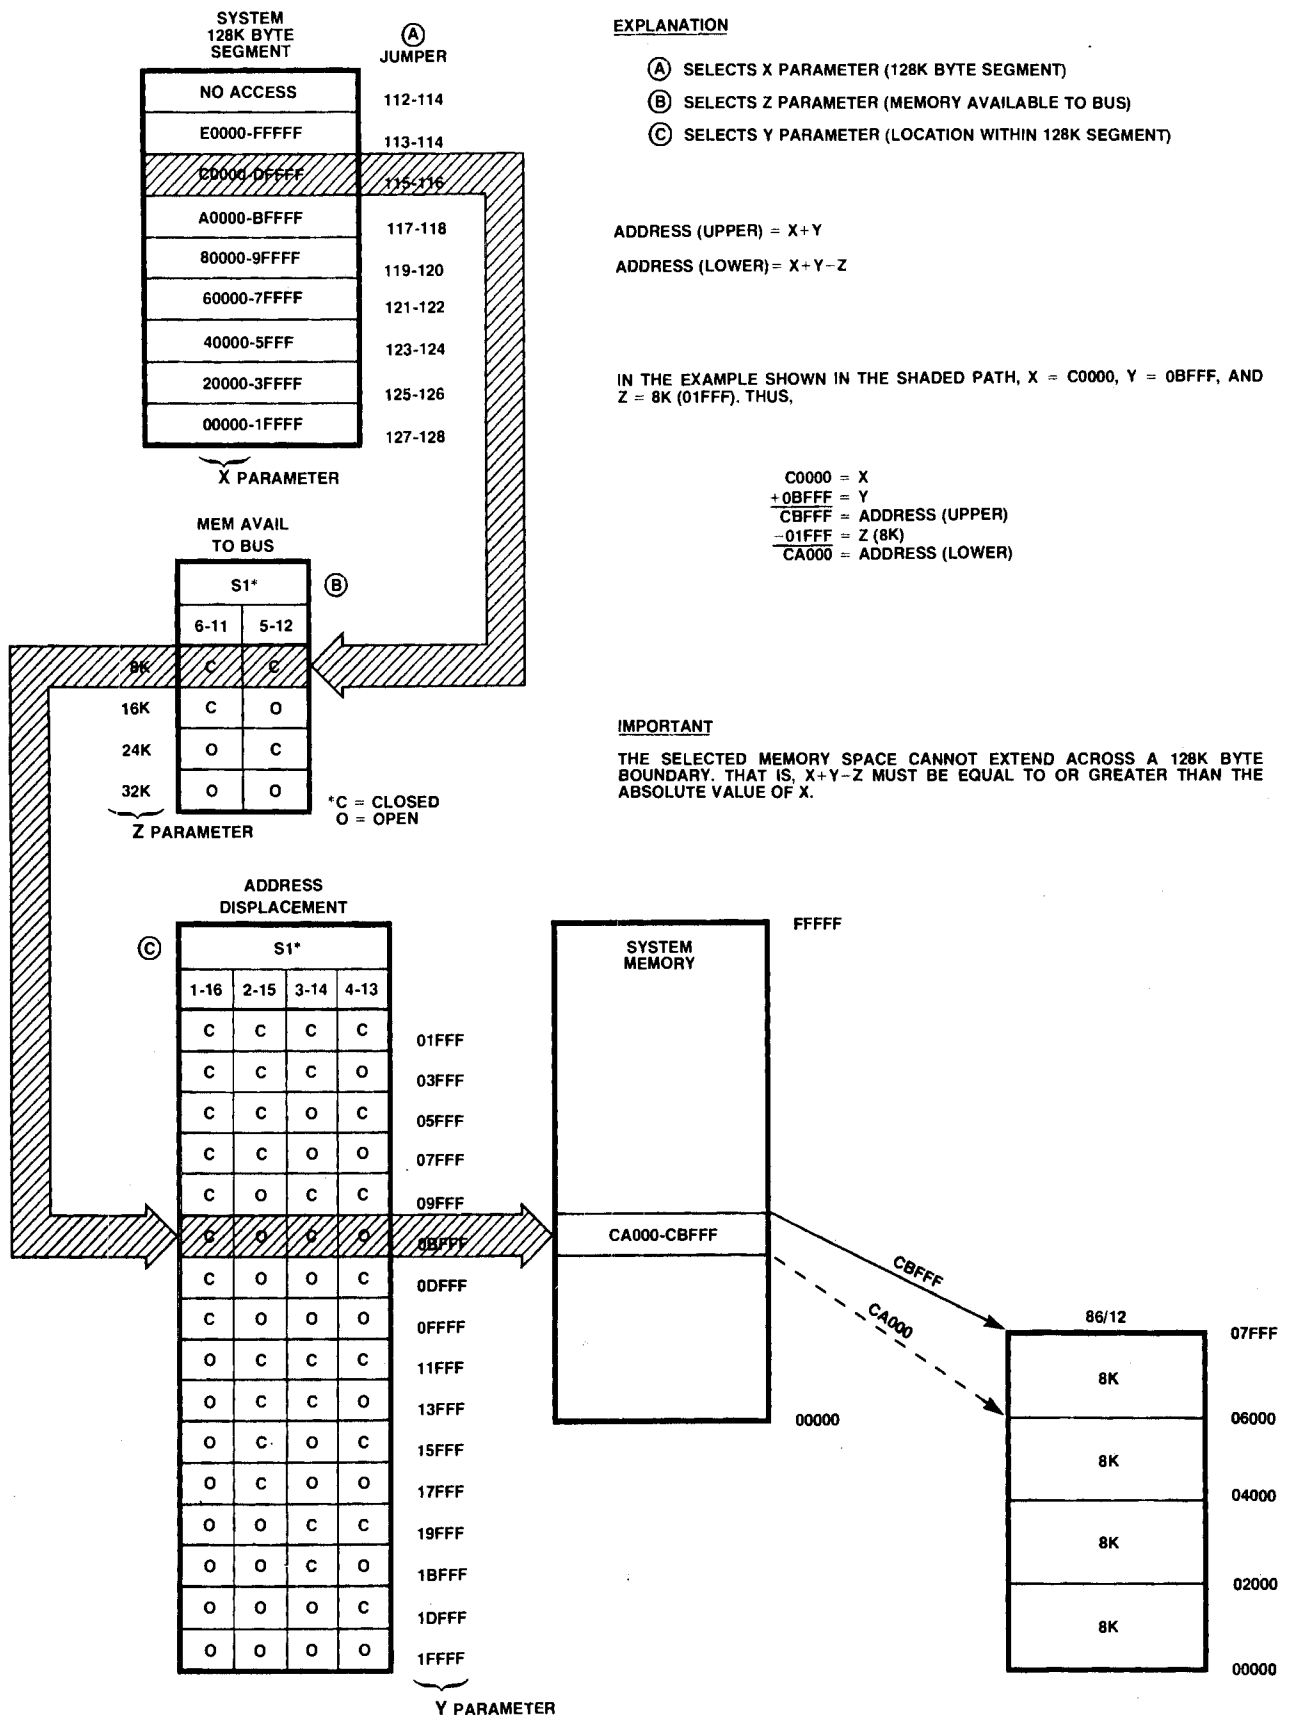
| SYSTEM 128K BYTE SEGMENT | Ⓐ JUMPER |
|---|---|
| NO ACCESS | 112-114 |
| E0000-FFFFF | 113-114 |
| C0000-DFFFF | 115-116 |
| A0000-BFFFF | 117-118 |
| 80000-9FFFF | 119-120 |
| 60000-7FFFF | 121-122 |
| 40000-5FFF | 123-124 |
| 20000-3FFFF | 125-126 |
| 00000-1FFFF | 127-128 |

X PARAMETER

MEM AVAIL TO BUS

Ⓑ

| | S1* | |
|---|---|---|
| | 6-11 | 5-12 |
| 8K | C | C |
| 16K | C | O |
| 24K | O | C |
| 32K | O | O |

Z PARAMETER

*C = CLOSED
O = OPEN

ADDRESS DISPLACEMENT

Ⓒ

| S1* | | | | |
|---|---|---|---|---|
| 1-16 | 2-15 | 3-14 | 4-13 | |
| C | C | C | C | 01FFF |
| C | C | C | O | 03FFF |
| C | C | O | C | 05FFF |
| C | C | O | O | 07FFF |
| C | O | C | C | 09FFF |
| C | O | C | O | 0BFFF |
| C | O | O | C | 0DFFF |
| C | O | O | O | 0FFFF |
| O | C | C | C | 11FFF |
| O | C | C | O | 13FFF |
| O | C | O | C | 15FFF |
| O | C | O | O | 17FFF |
| O | O | C | C | 19FFF |
| O | O | C | O | 1BFFF |
| O | O | O | C | 1DFFF |
| O | O | O | O | 1FFFF |

Y PARAMETER

EXPLANATION

Ⓐ SELECTS X PARAMETER (128K BYTE SEGMENT)
Ⓑ SELECTS Z PARAMETER (MEMORY AVAILABLE TO BUS)
Ⓒ SELECTS Y PARAMETER (LOCATION WITHIN 128K SEGMENT)

ADDRESS (UPPER) = X+Y

ADDRESS (LOWER) = X+Y−Z

IN THE EXAMPLE SHOWN IN THE SHADED PATH, X = C0000, Y = 0BFFF, AND Z = 8K (01FFF). THUS,

C0000 = X
+0BFFF = Y
CBFFF = ADDRESS (UPPER)
−01FFF = Z (8K)
CA000 = ADDRESS (LOWER)

IMPORTANT

THE SELECTED MEMORY SPACE CANNOT EXTEND ACROSS A 128K BYTE BOUNDARY. THAT IS, X+Y−Z MUST BE EQUAL TO OR GREATER THAN THE ABSOLUTE VALUE OF X.

SYSTEM MEMORY
FFFFF
CA000-CBFFF
00000

CBFFF
CA000

86/12
07FFF
8K
06000
8K
04000
8K
02000
8K
00000